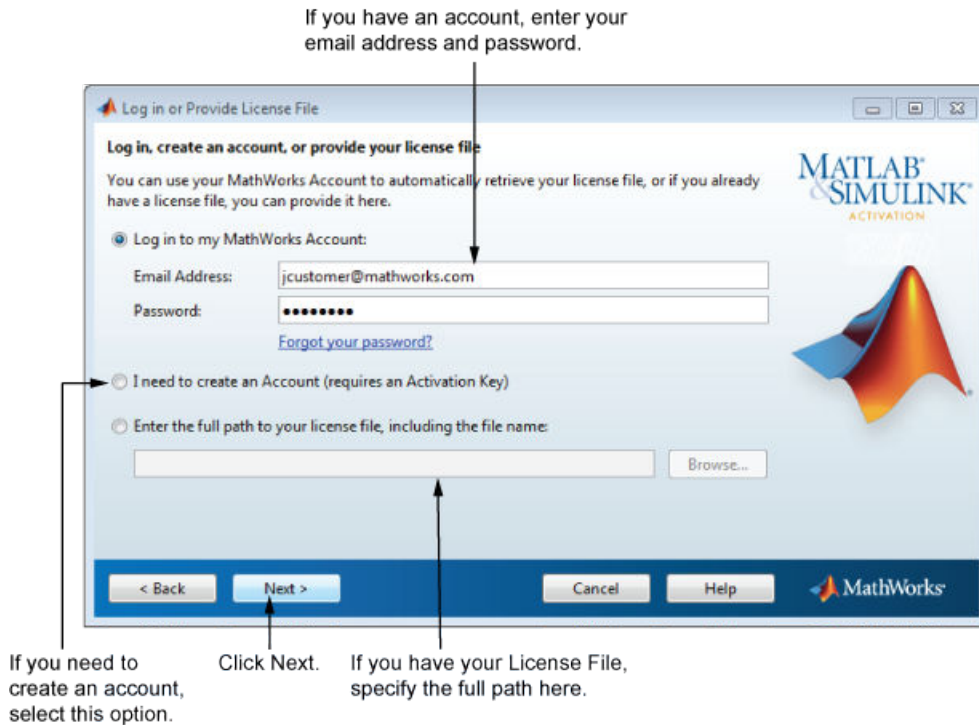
If you have an account, enter your email address and password.

Log in or Provide License File

Log in, create an account, or provide your license file

You can use your MathWorks Account to automatically retrieve your license file, or if you already have a license file, you can provide it here.

MATLAB® & SIMULINK®
ACTIVATION

Log in to my MathWorks Account:

Email Address: jcustomer@mathworks.com

Password: ••••••••

Forgot your password?

I need to create an Account (requires an Activation Key)

Enter the full path to your license file, including the file name:

Browse...

< Back

Next >

Cancel

Help

MathWorks®

If you need to create an account, select this option.

Click Next.

If you have your License File, specify the full path here.